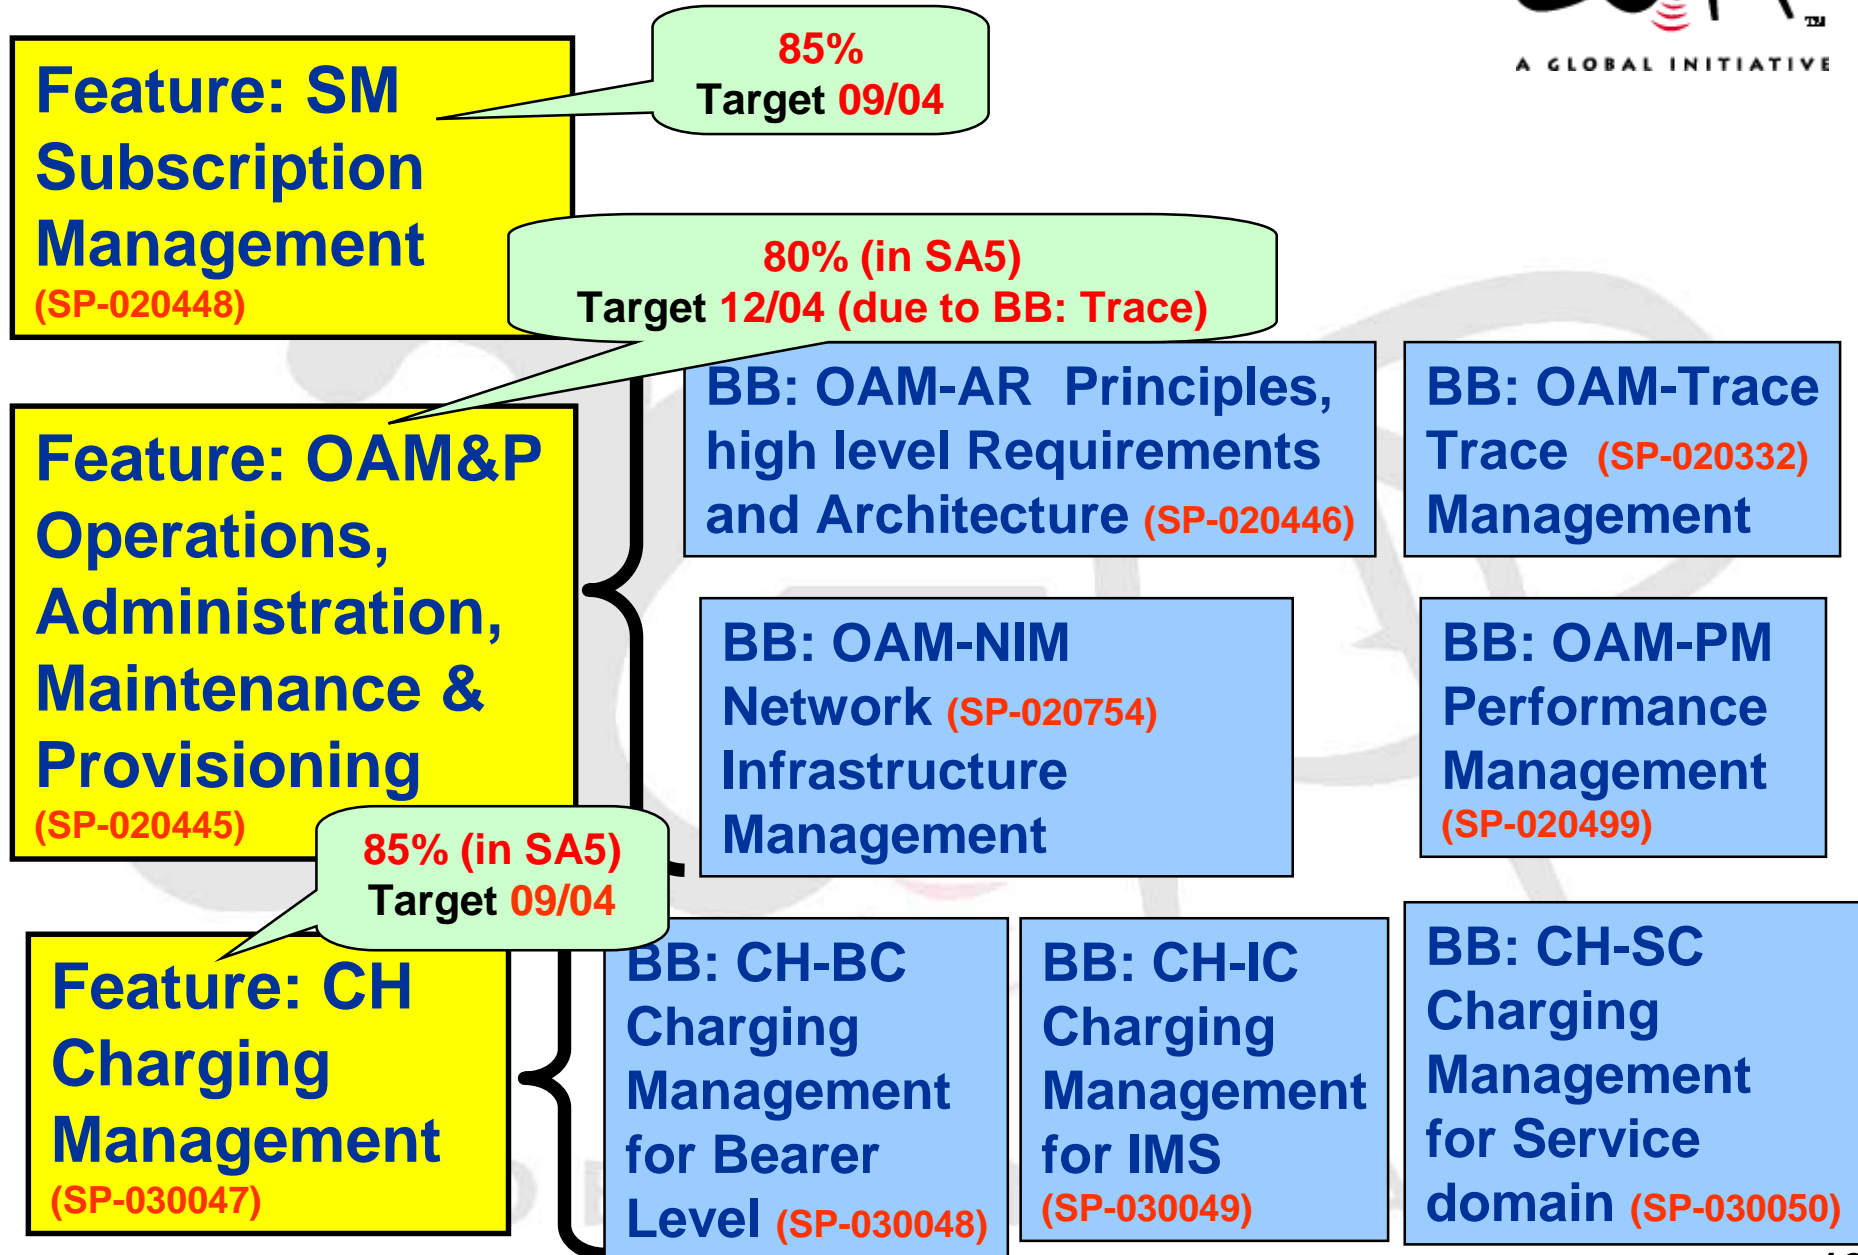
A GLOBAL INITIATIVE

Feature: SM Subscription Management (SP-020448)

85%
Target 09/04

80% (in SA5)
Target 12/04 (due to BB: Trace)

Feature: OAM&P Operations, Administration, Maintenance & Provisioning (SP-020445)

BB: OAM-AR Principles, high level Requirements and Architecture (SP-020446)

BB: OAM-Trace Trace (SP-020332) Management

BB: OAM-NIM Network (SP-020754) Infrastructure Management

BB: OAM-PM Performance Management (SP-020499)

85% (in SA5)
Target 09/04

Feature: CH Charging Management (SP-030047)

BB: CH-BC Charging Management for Bearer Level (SP-030048)

BB: CH-IC Charging Management for IMS (SP-030049)

BB: CH-SC Charging Management for Service domain (SP-030050)